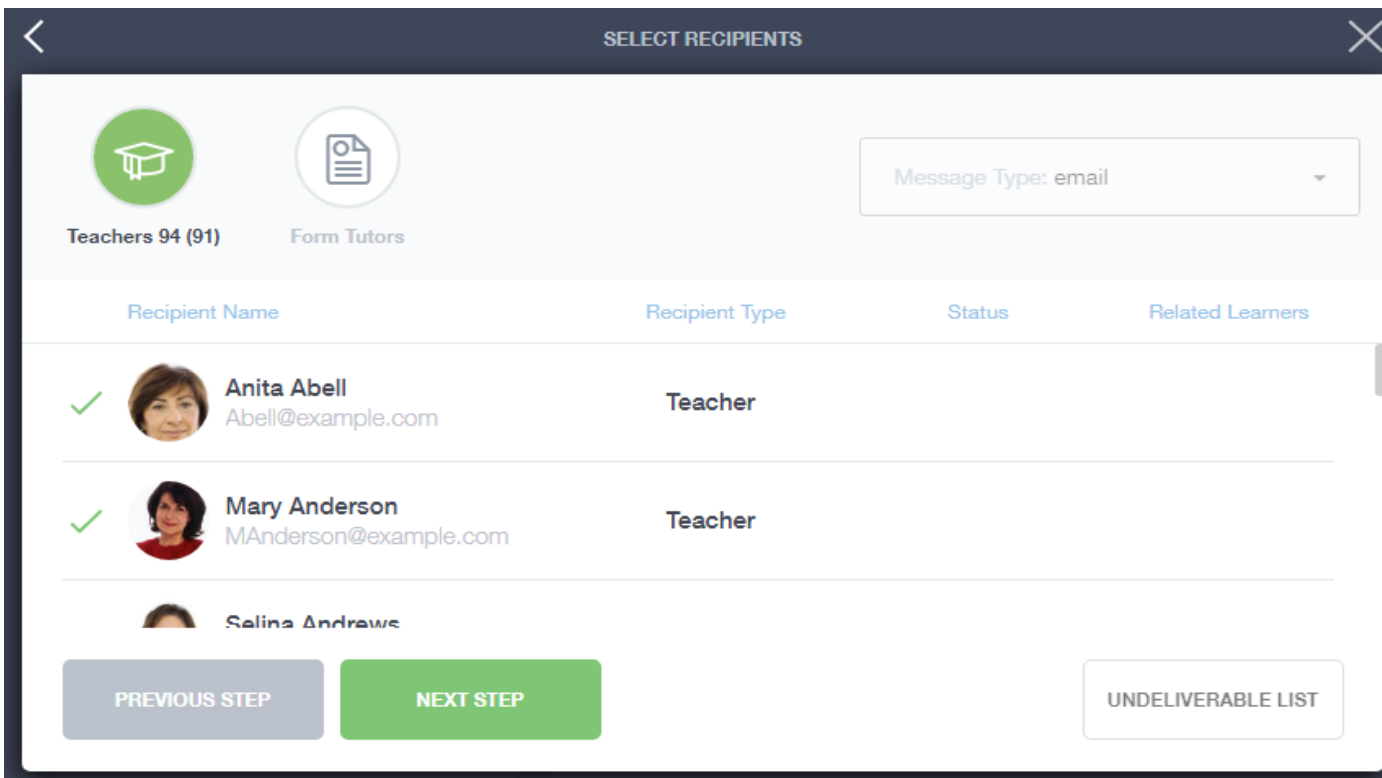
SELECT RECIPIENTS

Teachers 94 (91)

Form Tutors

Message Type: email

| Recipient Name | Recipient Type | Status | Related Learners |
|---|---|---|---|
| Anita Abell Abell@example.com | Teacher | | |
| Mary Anderson MAnderson@example.com | Teacher | | |
| Selina Andrews | | | |

PREVIOUS STEP

NEXT STEP

UNDELIVERABLE LIST